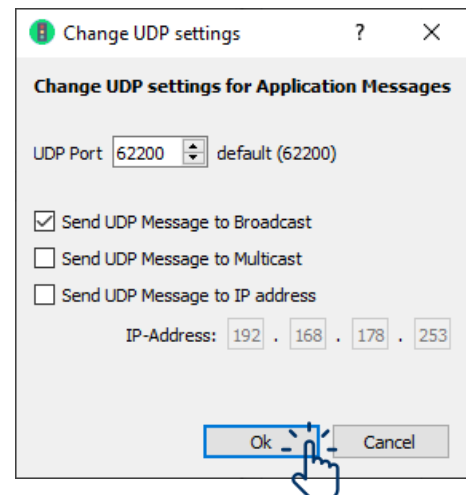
Change UDP settings ? ×

Change UDP settings for Application Messages

UDP Port 62200 default (62200)

☑ Send UDP Message to Broadcast
☐ Send UDP Message to Multicast
☐ Send UDP Message to IP address

IP-Address: 192 . 168 . 178 . 253

Ok Cancel